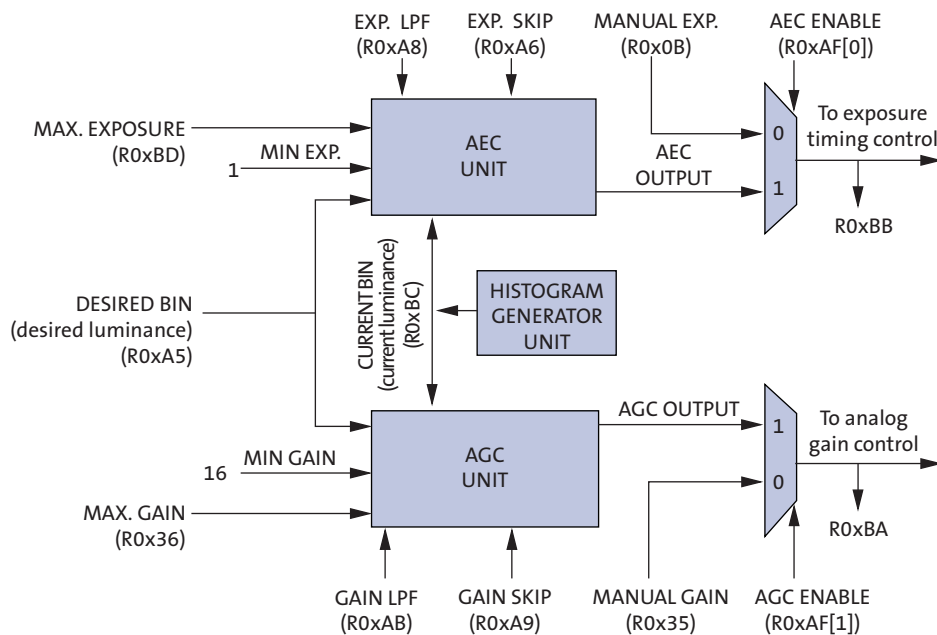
EXP. LPF (R0xA8)

EXP. SKIP (R0xA6)

MANUAL EXP. (R0x0B)

AEC ENABLE (R0xAF[0])

MAX. EXPOSURE (R0xBD)

MIN EXP.

1

AEC UNIT

AEC OUTPUT

0

1

To exposure timing control

R0xBB

DESIRED BIN (desired luminance) (R0xA5)

CURRENT BIN (current luminance) (R0xBC)

HISTOGRAM GENERATOR UNIT

AGC OUTPUT

1

0

To analog gain control

16

MIN GAIN

AGC UNIT

MAX. GAIN (R0x36)

R0xBA

GAIN LPF (R0xAB)

GAIN SKIP (R0xA9)

MANUAL GAIN (R0x35)

AGC ENABLE (R0xAF[1])